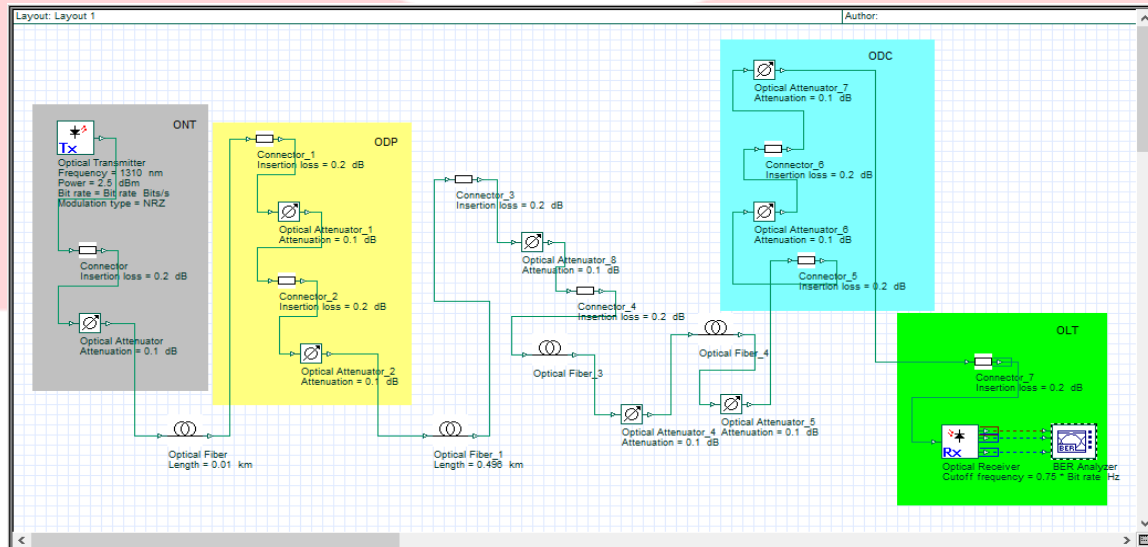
Layout: Layout 1

Author:

ONT

Tx

Optical Transmitter
Frequency = 1310 nm
Power = 2.5 dBm
Bit rate = Bit rate Bits/s
Modulation type = NRZ

Connector
Insertion loss = 0.2 dB

Optical Attenuator
Attenuation = 0.1 dB

ODP

Connector_1
Insertion loss = 0.2 dB

Optical Attenuator_1
Attenuation = 0.1 dB

Connector_2
Insertion loss = 0.2 dB

Optical Attenuator_2
Attenuation = 0.1 dB

Optical Fiber
Length = 0.01 km

Connector_3
Insertion loss = 0.2 dB

Optical Attenuator_8
Attenuation = 0.1 dB

Connector_4
Insertion loss = 0.2 dB

Optical Fiber_3

Optical Fiber_1
Length = 0.496 km

ODC

Optical Attenuator_7
Attenuation = 0.1 dB

Connector_6
Insertion loss = 0.2 dB

Optical Attenuator_6
Attenuation = 0.1 dB

Connector_5
Insertion loss = 0.2 dB

Optical Fiber_4

Optical Attenuator_4
Attenuation = 0.1 dB

Optical Attenuator_5
Attenuation = 0.1 dB

OLT

Connector_7
Insertion loss = 0.2 dB

Rx

Optical Receiver
Cutoff frequency = 0.75 * Bit rate Hz

BER

BER Analyzer